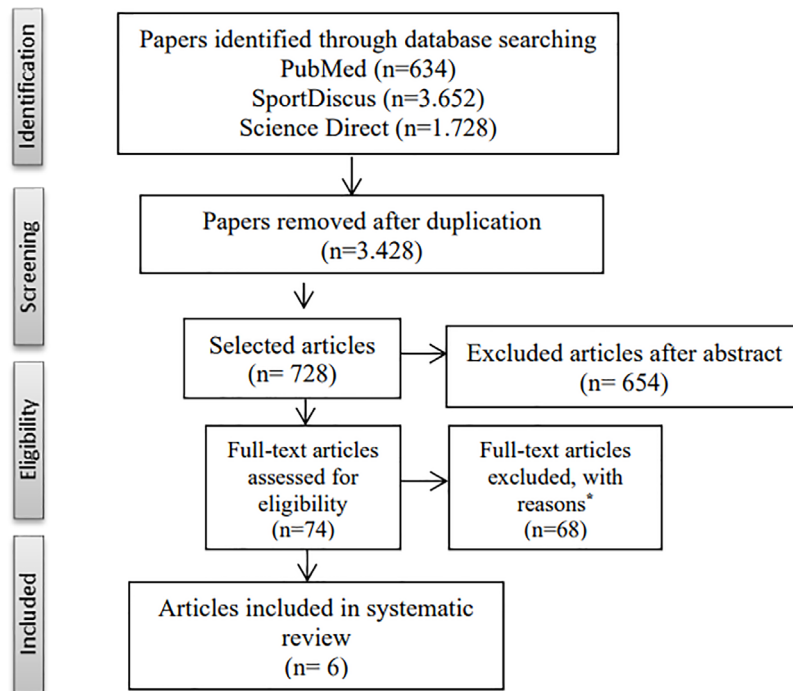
Identification

Papers identified through database searching
PubMed (n=634)
SportDiscus (n=3.652)
Science Direct (n=1.728)

Screening

Papers removed after duplication
(n=3.428)

Selected articles
(n= 728)

Excluded articles after abstract
(n= 654)

Eligibility

Full-text articles assessed for eligibility
(n=74)

Full-text articles excluded, with reasons*
(n=68)

Included

Articles included in systematic review
(n= 6)